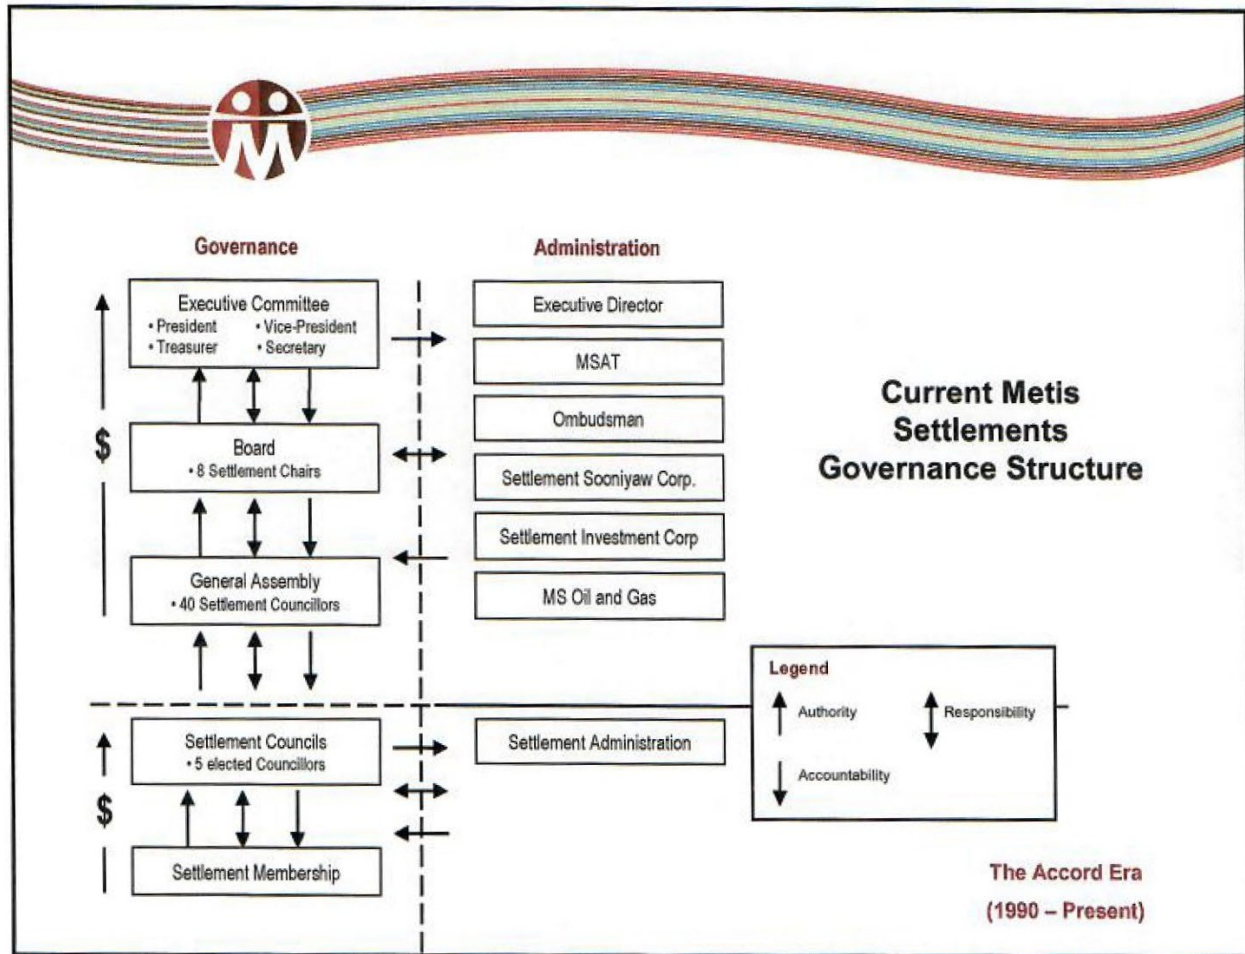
Governance

Administration

Executive Committee
• President • Vice-President
• Treasurer • Secretary

Board
• 8 Settlement Chairs

General Assembly
• 40 Settlement Councillors

$

Executive Director

MSAT

Ombudsman

Settlement Sooniyaw Corp.

Settlement Investment Corp

MS Oil and Gas

Current Metis Settlements Governance Structure

Settlement Councils
• 5 elected Councillors

Settlement Membership

$

Settlement Administration

Legend
Authority
Responsibility
Accountability

The Accord Era
(1990 – Present)